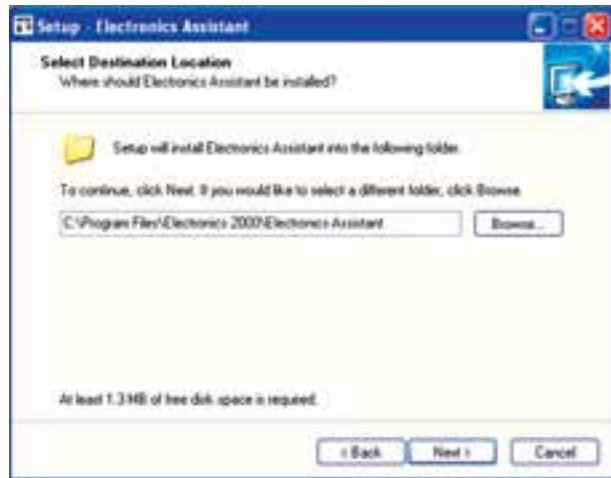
Setup - Electronics Assistant

Select Destination Location
Where should Electronics Assistant be installed?

Setup will install Electronics Assistant into the following folder.

To continue, click Next. If you would like to select a different folder, click Browse.

C:\Program Files\Electronics 2000\Electronics Assistant

Browse...

At least 1.3 MB of free disk space is required.

< Back

Next >

Cancel